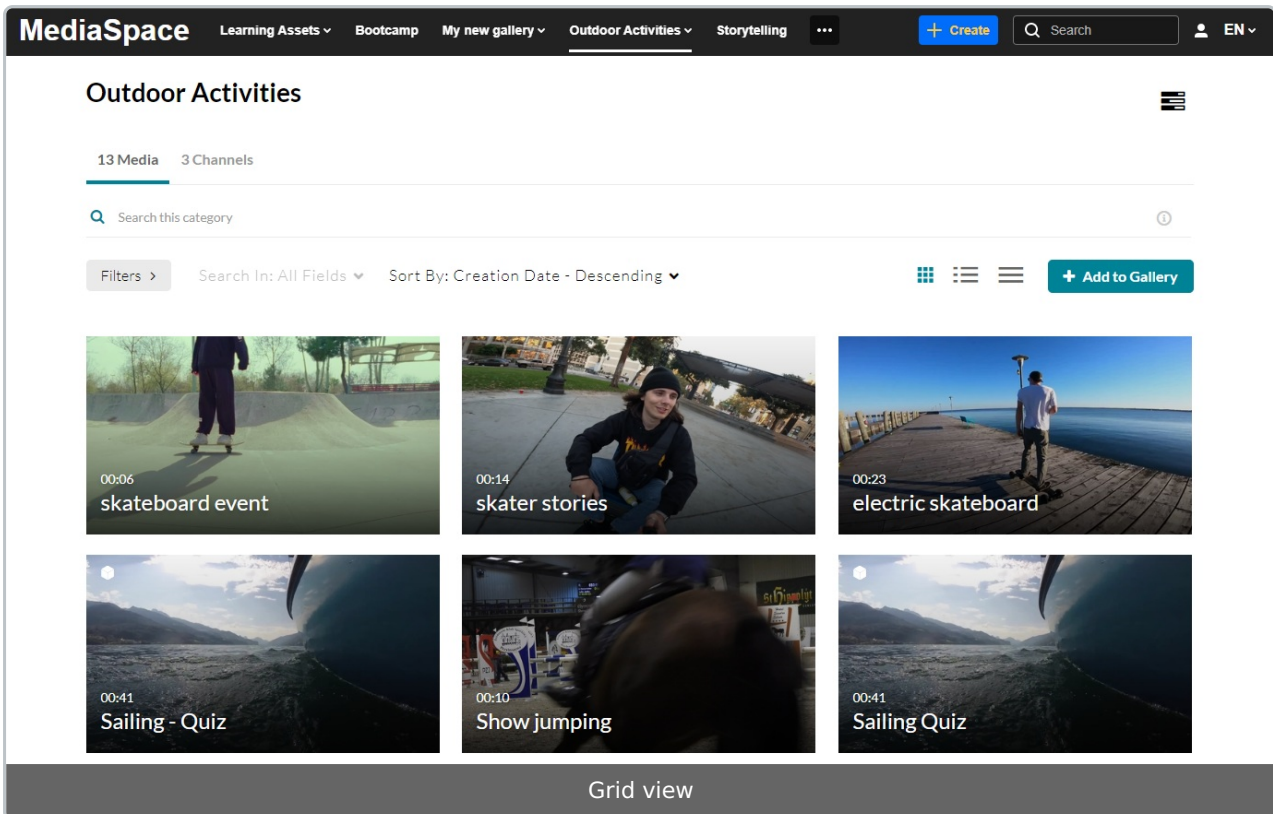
MediaSpace Learning Assets Bootcamp My new gallery Outdoor Activities Storytelling ··· + Create Search EN

Outdoor Activities

13 Media 3 Channels

Search this category

Filters › Search In: All Fields Sort By: Creation Date - Descending

+ Add to Gallery

00:06
skateboard event

00:14
skater stories

00:23
electric skateboard

00:41
Sailing - Quiz

00:10
Show jumping

00:41
Sailing Quiz

Grid view